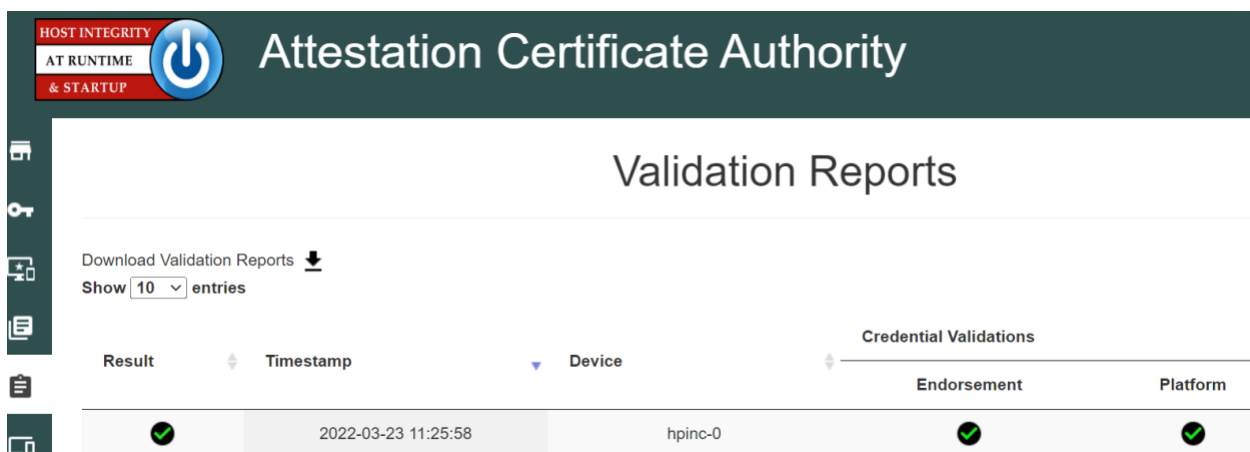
HOST INTEGRITY
AT RUNTIME
& STARTUP

Attestation Certificate Authority

Validation Reports

Download Validation Reports

Show 10 entries

| Result | Timestamp | Device | Credential Validations: Endorsement | Credential Validations: Platform |
|---|---|---|---|---|
| | 2022-03-23 11:25:58 | hpinc-0 | | |